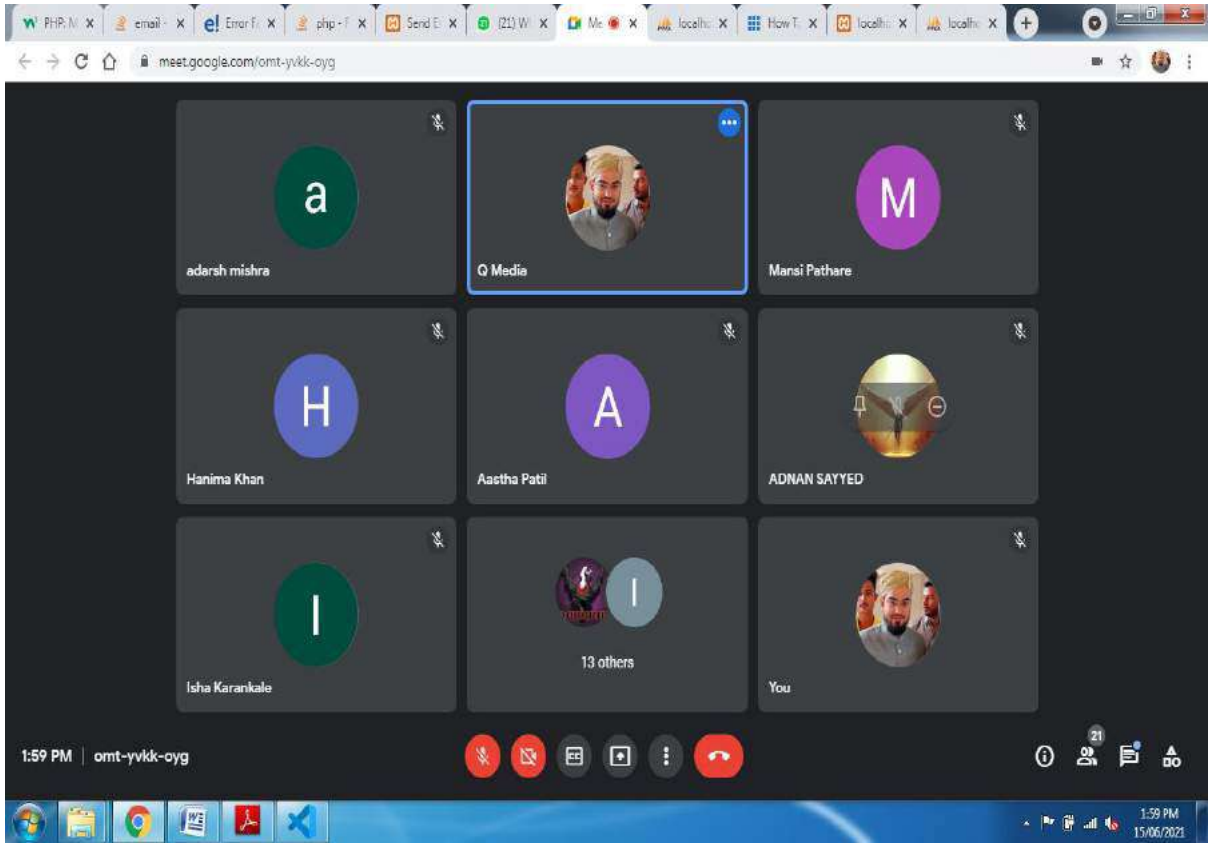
PHP M × email × Error × php × Send × (21) W × Me × localh × How T × localh × localh ×

meet.google.com/omt-yvkk-oyg

a
adarsh mishra

Q Media

M
Mansi Pathare

H
Hanima Khan

A
Aastha Patil

ADNAN SAYYED

I
Isha Karankale

I
13 others

You

1:59 PM | omt-yvkk-oyg

21

1:59 PM
15/06/2021